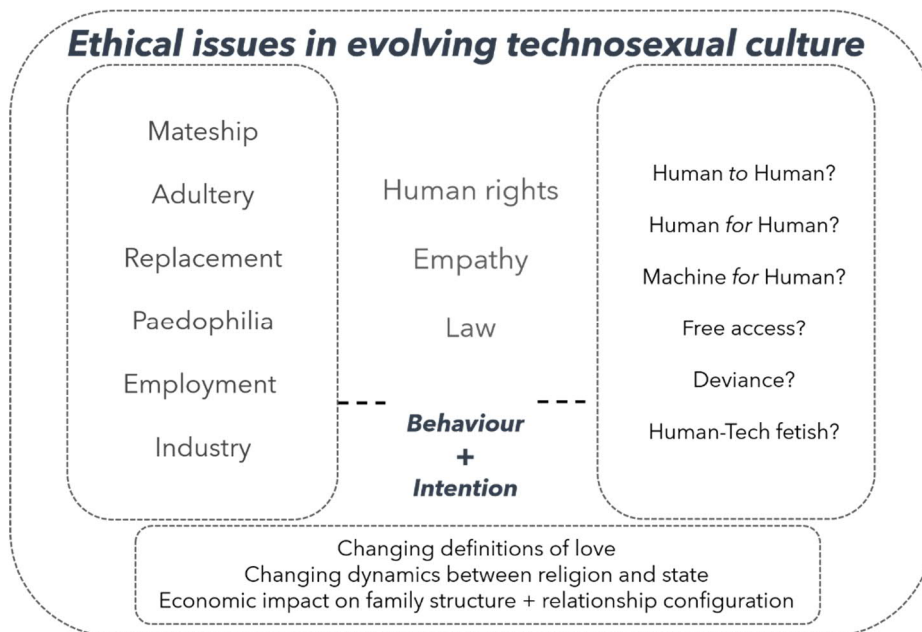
Ethical issues in evolving technosexual culture

Mateship

Adultery

Replacement

Paedophilia

Employment

Industry

Human rights

Empathy

Law

Behaviour
+
Intention

Human to Human?

Human for Human?

Machine for Human?

Free access?

Deviance?

Human-Tech fetish?

Changing definitions of love
Changing dynamics between religion and state
Economic impact on family structure + relationship configuration